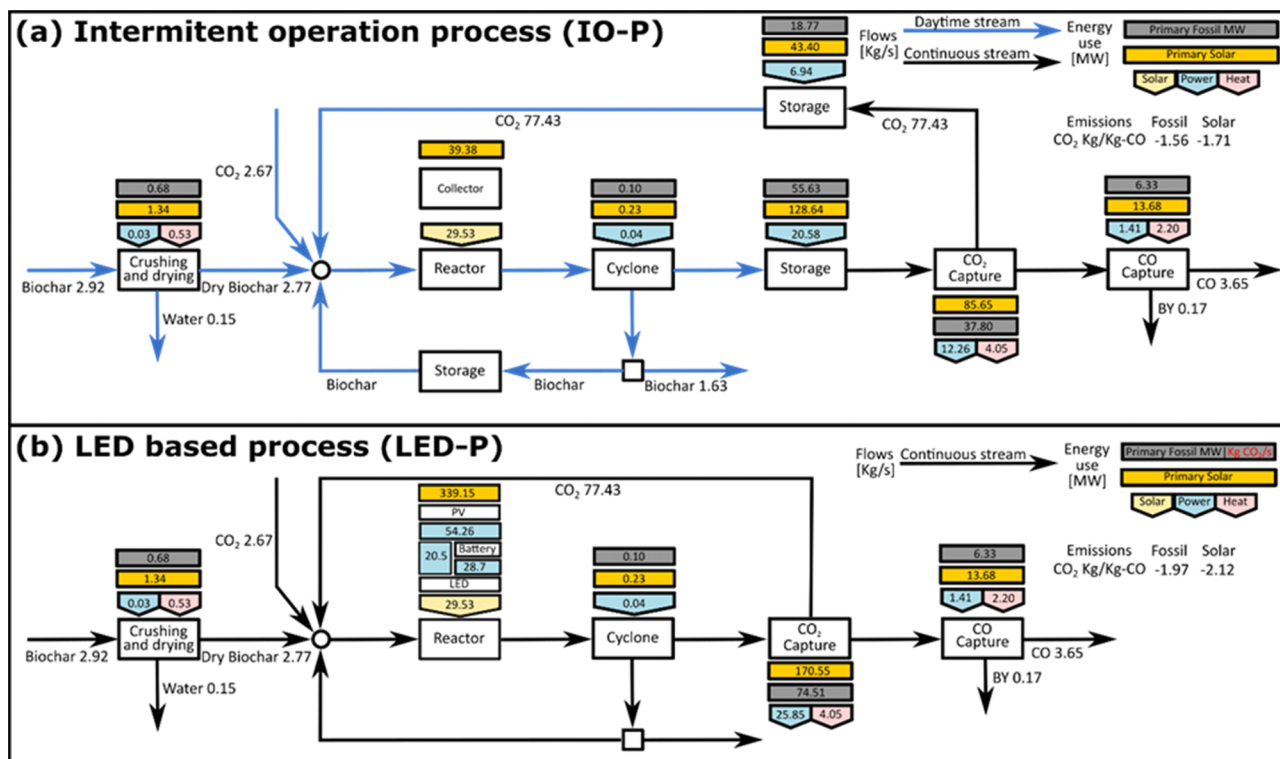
(a) Intermitent operation process (IO-P)

Flows [Kg/s]
Daytime stream
Continuous stream
Energy use [MW]
Primary Fossil MW
Primary Solar
Solar
Power
Heat

18.77
43.40
6.94
Storage

Emissions Fossil Solar
$CO_2$ Kg/Kg-CO -1.56 -1.71

$CO_2$ 77.43
$CO_2$ 77.43
$CO_2$ 2.67

39.38
Collector
29.53
Reactor

0.68
1.34
0.03
0.53
Crushing and drying

0.10
0.23
0.04
Cyclone

55.63
128.64
20.58
Storage

6.33
13.68
1.41
2.20
CO Capture

Biochar 2.92
Dry Biochar 2.77
Water 0.15

$CO_2$ Capture
85.65
37.80
12.26
4.05

CO 3.65
BY 0.17

Storage
Biochar
Biochar
Biochar 1.63

(b) LED based process (LED-P)

Flows [Kg/s]
Continuous stream
Energy use [MW]
Primary Fossil MW
Kg $CO_2$/s
Primary Solar
Solar
Power
Heat

$CO_2$ 77.43
$CO_2$ 2.67

339.15
PV
54.26
20.5
Battery
28.7
LED
29.53
Reactor

0.68
1.34
0.03
0.53
Crushing and drying

0.10
0.23
0.04
Cyclone

6.33
13.68
1.41
2.20
CO Capture

Emissions Fossil Solar
$CO_2$ Kg/Kg-CO -1.97 -2.12

$CO_2$ Capture
170.55
74.51
25.85
4.05

Biochar 2.92
Dry Biochar 2.77
Water 0.15
CO 3.65
BY 0.17